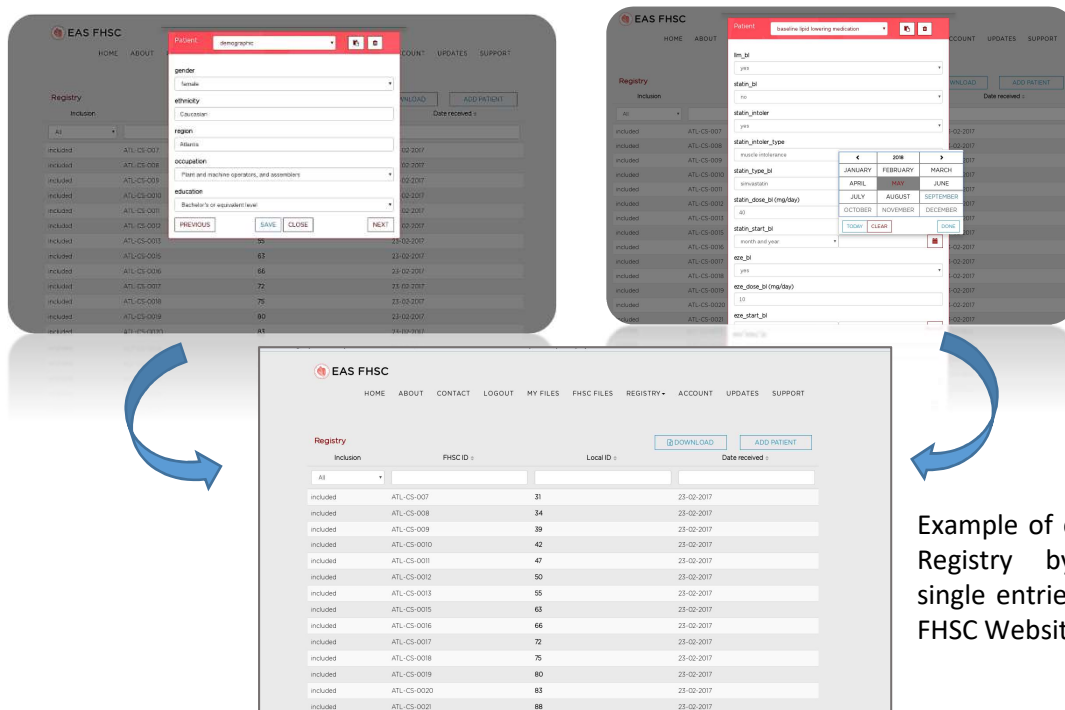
EAS FHSC

HOME ABOUT

Patient demographic

gender
female

ethnicity
Caucasian

region
Atlantis

occupation
Plant and machine operators, and assemblers

education
Bachelor's or equivalent level

PREVIOUS SAVE CLOSE NEXT

ACCOUNT UPDATES SUPPORT

Registry
Inclusion

DOWNLOAD ADD PATIENT
Date received

| | | | |
|---|---|---|---|
| All | | | |
| included | ATL-CS-007 | | 23-02-2017 |
| included | ATL-CS-008 | | 23-02-2017 |
| included | ATL-CS-009 | | 23-02-2017 |
| included | ATL-CS-0010 | | 23-02-2017 |
| included | ATL-CS-0011 | | 23-02-2017 |
| included | ATL-CS-0012 | | 23-02-2017 |
| included | ATL-CS-0013 | 55 | 23-02-2017 |
| included | ATL-CS-0015 | 63 | 23-02-2017 |
| included | ATL-CS-0016 | 66 | 23-02-2017 |
| included | ATL-CS-0017 | 72 | 23-02-2017 |
| included | ATL-CS-0018 | 75 | 23-02-2017 |
| included | ATL-CS-0019 | 80 | 23-02-2017 |
| included | ATL-CS-0020 | 83 | 23-02-2017 |

EAS FHSC

HOME ABOUT

Patient baseline lipid lowering medication

llm_bl
yes

statin_bl
no

statin_intoler
yes

statin_intoler_type
muscle intolerance

statin_type_bl
simvastatin

statin_dose_bl (mg/day)
40

statin_start_bl
month and year

eze_bl
yes

eze_dose_bl (mg/day)
10

eze_start_bl

| < | 2016 | > |
|---|---|---|
| JANUARY | FEBRUARY | MARCH |
| APRIL | MAY | JUNE |
| JULY | AUGUST | SEPTEMBER |
| OCTOBER | NOVEMBER | DECEMBER |

TODAY CLEAR DONE

ACCOUNT UPDATES SUPPORT

Registry
Inclusion

DOWNLOAD ADD PATIENT
Date received

| | | |
|---|---|---|
| All | | |
| included | ATL-CS-007 | 23-02-2017 |
| included | ATL-CS-008 | 23-02-2017 |
| included | ATL-CS-009 | 23-02-2017 |
| included | ATL-CS-0010 | 23-02-2017 |
| included | ATL-CS-0011 | 23-02-2017 |
| included | ATL-CS-0012 | 23-02-2017 |
| included | ATL-CS-0013 | 23-02-2017 |
| included | ATL-CS-0015 | 23-02-2017 |
| included | ATL-CS-0016 | 23-02-2017 |
| included | ATL-CS-0017 | 23-02-2017 |
| included | ATL-CS-0018 | 23-02-2017 |
| included | ATL-CS-0019 | 23-02-2017 |
| included | ATL-CS-0020 | 23-02-2017 |
| included | ATL-CS-0021 | 23-02-2017 |

EAS FHSC

HOME ABOUT CONTACT LOGOUT MY FILES FHSC FILES REGISTRY ACCOUNT UPDATES SUPPORT

Registry

DOWNLOAD ADD PATIENT

| Inclusion | FHSC ID | Local ID | Date received |
|---|---|---|---|
| All | | | |
| included | ATL-CS-007 | 31 | 23-02-2017 |
| included | ATL-CS-008 | 34 | 23-02-2017 |
| included | ATL-CS-009 | 39 | 23-02-2017 |
| included | ATL-CS-0010 | 42 | 23-02-2017 |
| included | ATL-CS-0011 | 47 | 23-02-2017 |
| included | ATL-CS-0012 | 50 | 23-02-2017 |
| included | ATL-CS-0013 | 55 | 23-02-2017 |
| included | ATL-CS-0015 | 63 | 23-02-2017 |
| included | ATL-CS-0016 | 66 | 23-02-2017 |
| included | ATL-CS-0017 | 72 | 23-02-2017 |
| included | ATL-CS-0018 | 75 | 23-02-2017 |
| included | ATL-CS-0019 | 80 | 23-02-2017 |
| included | ATL-CS-0020 | 83 | 23-02-2017 |
| included | ATL-CS-0021 | 88 | 23-02-2017 |

Example of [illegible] Registry by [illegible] single entrie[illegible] FHSC Websit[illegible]